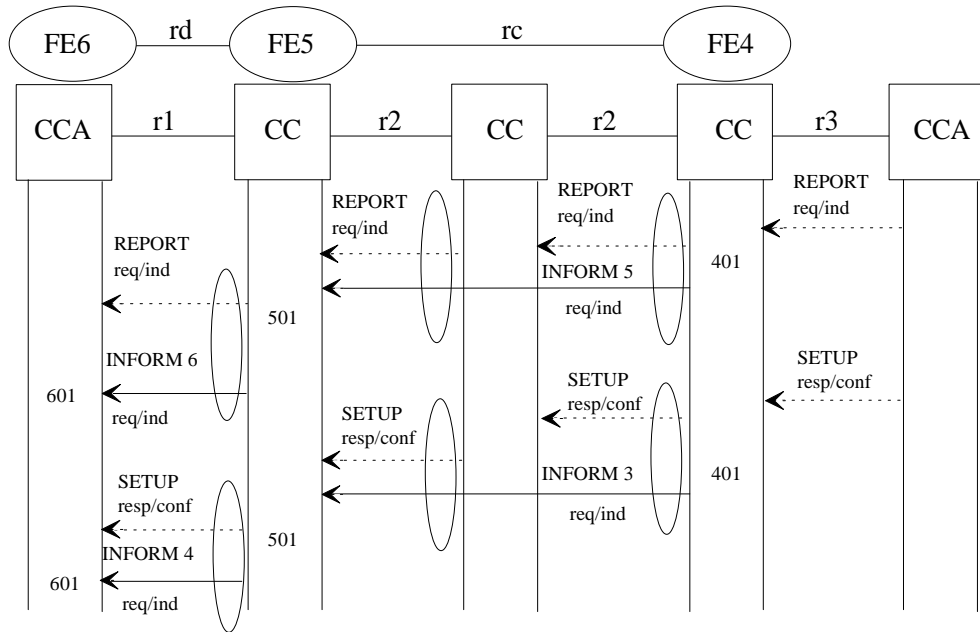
FE6 rd FE5 rc FE4

CCA r1 CC r2 CC r2 CC r3 CCA

REPORT req/ind

REPORT req/ind

REPORT req/ind

401

REPORT req/ind

INFORM 5

req/ind

501

INFORM 6

601

req/ind

SETUP resp/conf

SETUP resp/conf

SETUP resp/conf

INFORM 3

401

req/ind

SETUP resp/conf

501

INFORM 4

601

req/ind